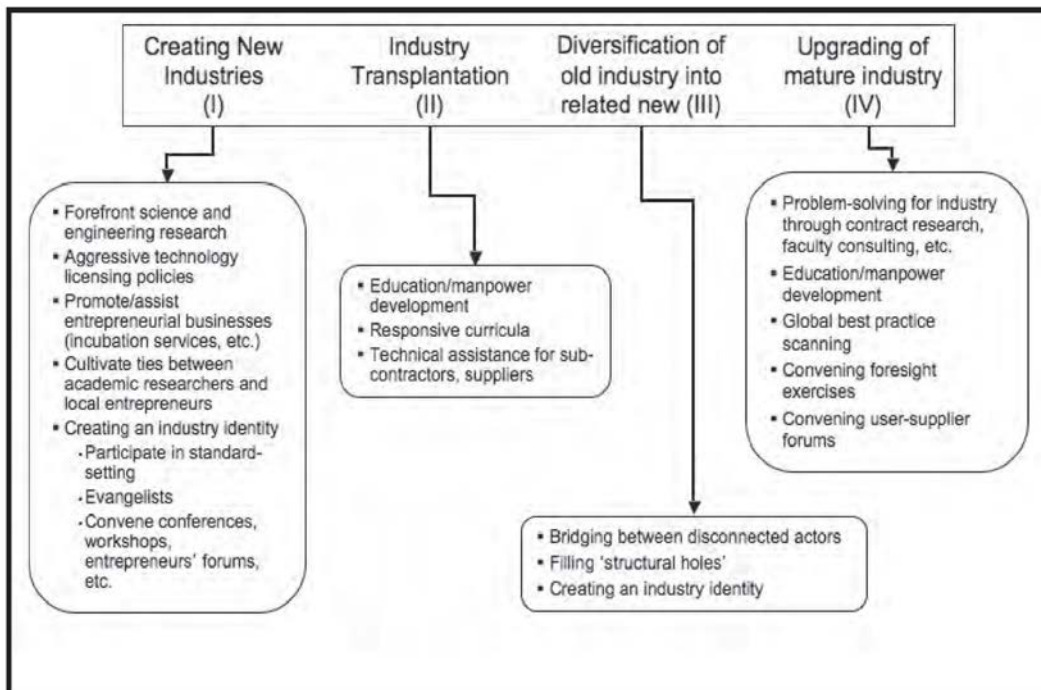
Creating New Industries (I)

Industry Transplantation (II)

Diversification of old industry into related new (III)

Upgrading of mature industry (IV)

- Forefront science and engineering research
- Aggressive technology licensing policies
- Promote/assist entrepreneurial businesses (incubation services, etc.)
- Cultivate ties between academic researchers and local entrepreneurs
- Creating an industry identity
  - Participate in standard-setting
  - Evangelists
  - Convene conferences, workshops, entrepreneurs' forums, etc.

- Education/manpower development
- Responsive curricula
- Technical assistance for sub-contractors, suppliers

- Problem-solving for industry through contract research, faculty consulting, etc.
- Education/manpower development
- Global best practice scanning
- Convening foresight exercises
- Convening user-supplier forums

- Bridging between disconnected actors
- Filling 'structural holes'
- Creating an industry identity